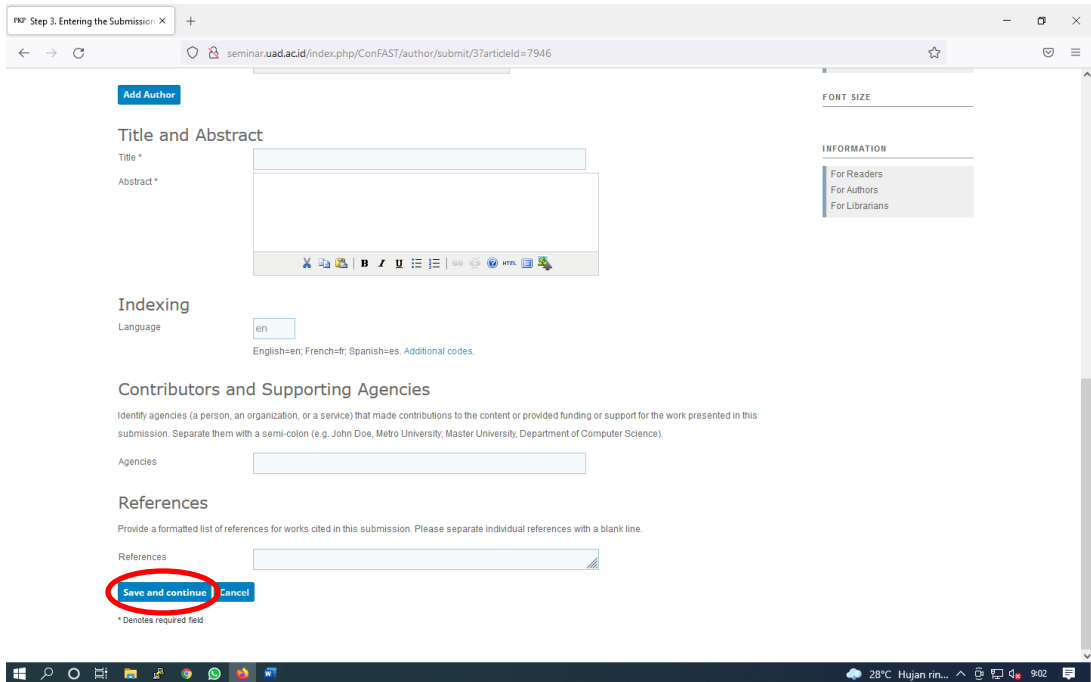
PKP Step 3. Entering the Submission ×

seminar.uad.ac.id/index.php/ConFAST/author/submit/3?articleId=7946

Add Author

Title and Abstract

Title *

Abstract *

Indexing

Language

en

English=en; French=fr; Spanish=es. Additional codes.

Contributors and Supporting Agencies

Identify agencies (a person, an organization, or a service) that made contributions to the content or provided funding or support for the work presented in this submission. Separate them with a semi-colon (e.g. John Doe, Metro University; Master University, Department of Computer Science).

Agencies

References

Provide a formatted list of references for works cited in this submission. Please separate individual references with a blank line.

References

Save and continue Cancel

* Denotes required field

FONT SIZE

INFORMATION

For Readers
For Authors
For Librarians

28°C Hujan rin... 9:02